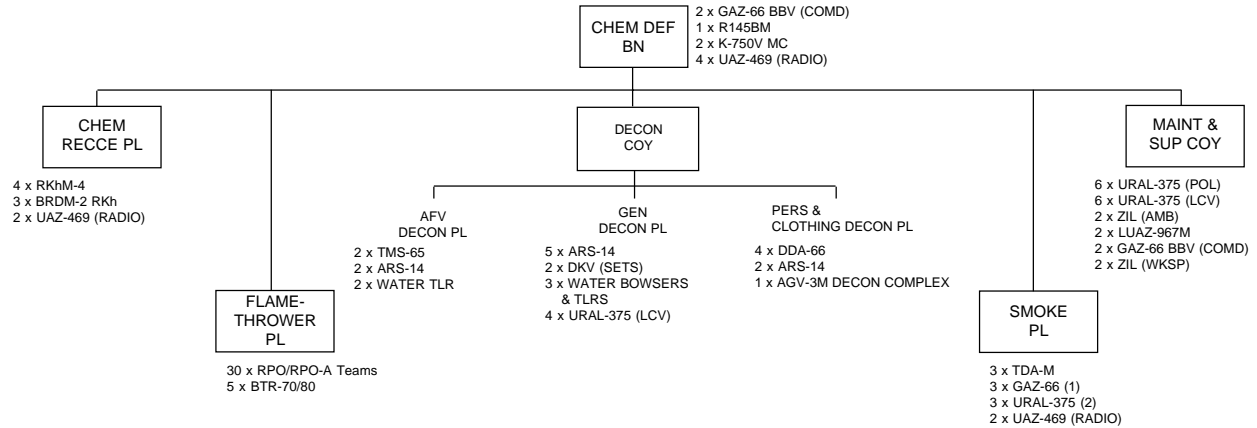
CHEM DEF BN

2 x GAZ-66 BBV (COMD)
1 x R145BM
2 x K-750V MC
4 x UAZ-469 (RADIO)

CHEM RECCE PL

4 x RKhM-4
3 x BRDM-2 RKh
2 x UAZ-469 (RADIO)

FLAME-THROWER PL

30 x RPO/RPO-A Teams
5 x BTR-70/80

DECON COY

AFV DECON PL

2 x TMS-65
2 x ARS-14
2 x WATER TLR

GEN DECON PL

5 x ARS-14
2 x DKV (SETS)
3 x WATER BOWSERS & TLRS
4 x URAL-375 (LCV)

PERS & CLOTHING DECON PL

4 x DDA-66
2 x ARS-14
1 x AGV-3M DECON COMPLEX

SMOKE PL

3 x TDA-M
3 x GAZ-66 (1)
3 x URAL-375 (2)
2 x UAZ-469 (RADIO)

MAINT & SUP COY

6 x URAL-375 (POL)
6 x URAL-375 (LCV)
2 x ZIL (AMB)
2 x LUAZ-967M
2 x GAZ-66 BBV (COMD)
2 x ZIL (WKSP)